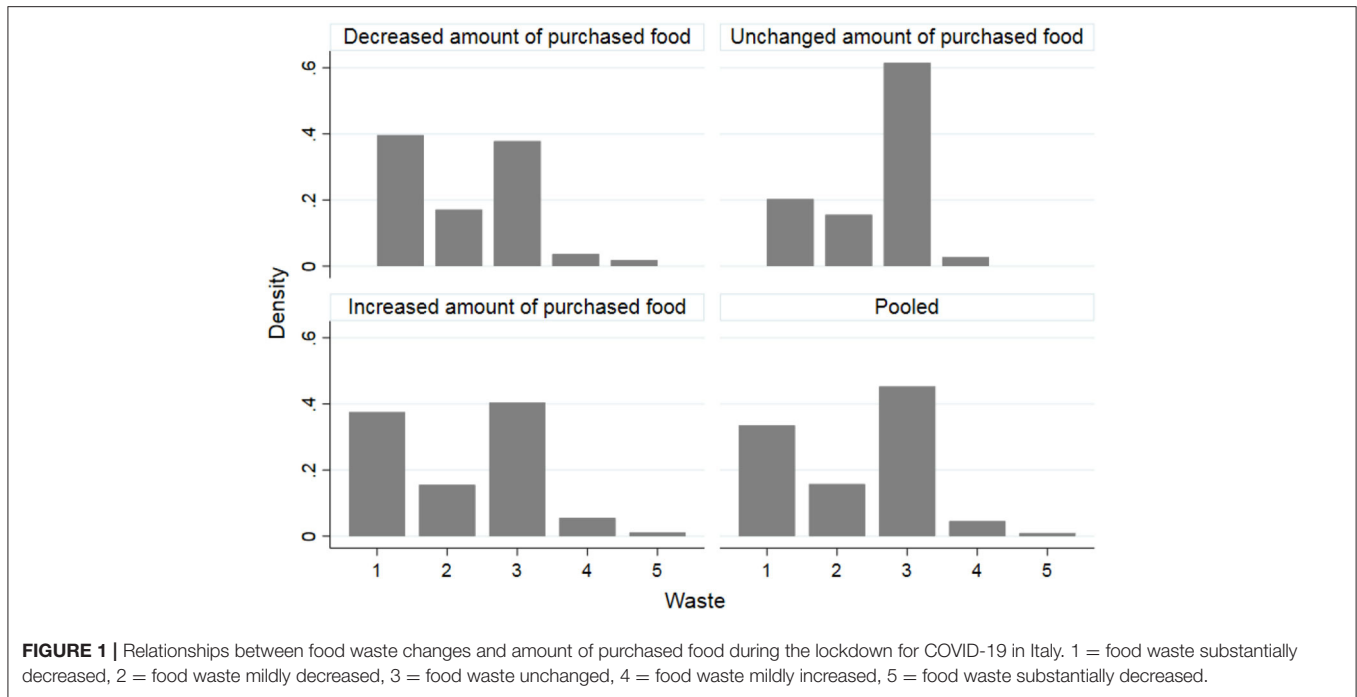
Decreased amount of purchased food

Unchanged amount of purchased food

Density

.6

.4

.2

0

Increased amount of purchased food

Pooled

.6

.4

.2

0

1 2 3 4 5

1 2 3 4 5

Waste

**FIGURE 1 |** Relationships between food waste changes and amount of purchased food during the lockdown for COVID-19 in Italy. 1 = food waste substantially decreased, 2 = food waste mildly decreased, 3 = food waste unchanged, 4 = food waste mildly increased, 5 = food waste substantially decreased.